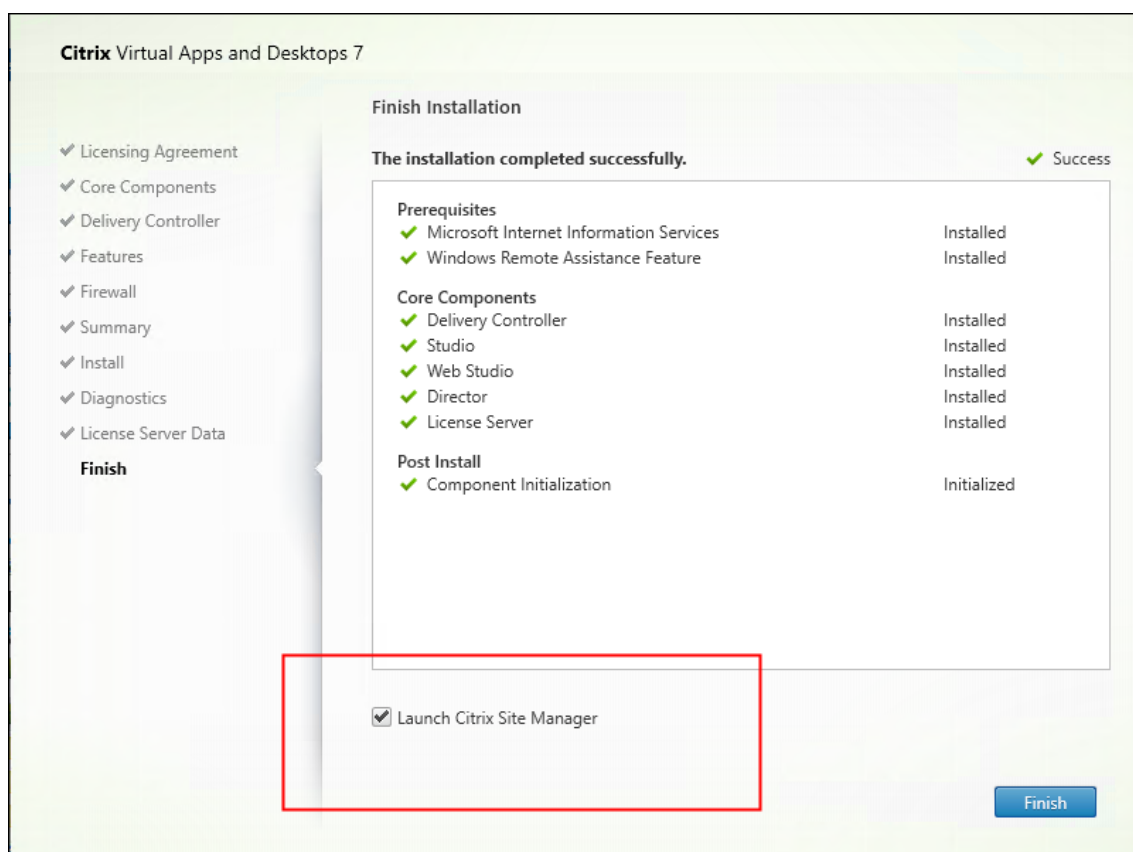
Citrix Virtual Apps and Desktops 7

✓ Licensing Agreement
✓ Core Components
✓ Delivery Controller
✓ Features
✓ Firewall
✓ Summary
✓ Install
✓ Diagnostics
✓ License Server Data
Finish

Finish Installation

The installation completed successfully.

✓ Success

Prerequisites
✓ Microsoft Internet Information Services Installed
✓ Windows Remote Assistance Feature Installed

Core Components
✓ Delivery Controller Installed
✓ Studio Installed
✓ Web Studio Installed
✓ Director Installed
✓ License Server Installed

Post Install
✓ Component Initialization Initialized

Launch Citrix Site Manager

Finish